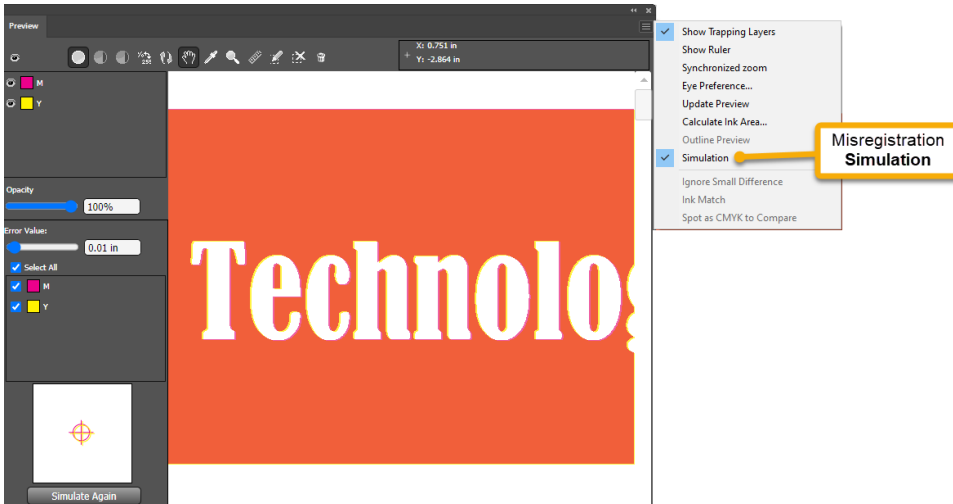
Preview

X: 0.751 in
Y: -2.864 in

M
Y

Opacity
100%

Error Value:
0.01 in
Select All
M
Y

Simulate Again

Technolog

Show Trapping Layers
Show Ruler
Synchronized zoom
Eye Preference...
Update Preview
Calculate Ink Area...
Outline Preview
Simulation
Ignore Small Difference
Ink Match
Spot as CMYK to Compare

Misregistration
Simulation